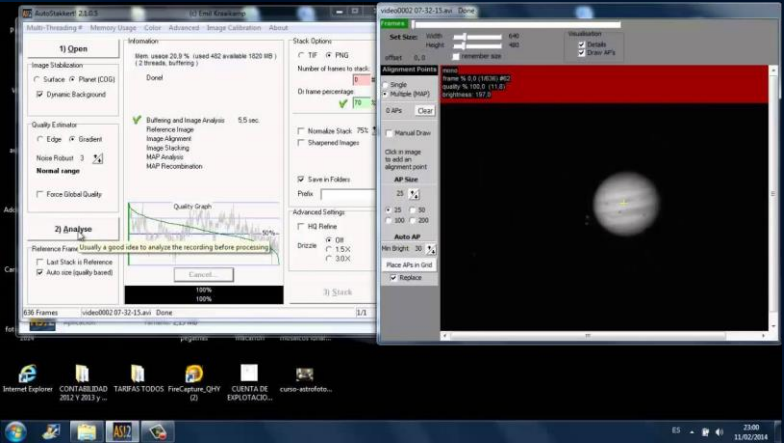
AutoStakkert! 2.3.0.5 Emil Kraaikamp

Multi-Threading # Memory Usage Color Advanced Image Calibration About

1) Open

Image Stabilization
Surface Planet (COG)
Dynamic Background

Quality Estimator
Edge Gradient
Noise Robust 3
Normal range

Force Global Quality

2) Analyse

Reference Frame
Usually a good idea to analyze the recording before processing.
Last Stack is Reference
Auto size (quality based)

Information
Mem. usage 20.9 % (used 482 available 1820 MB) ( 2 threads, buffering )
Done!

Buffering and Image Analysis 5.5 sec.
Reference Image
Image Alignment
Image Stacking
MAP Analysis
MAP Recombination

Quality Graph
50%

Cancel...

100%
100%

Stack Options
TIF PNG
Number of frames to stack:
Or frame percentage:

Normalize Stack 75%
Sharpened Images

Save in Folders
Prefix

Advanced Settings
HQ Refine
Drizzle Off 1.5X 3.0X

3) Stack

636 Frames video0002 07-32-15.avi Done 1/1

video0002 07-32-15.avi Done

Frames

Set Size: Width 640
Height 480
offset 0, 0 remember size

Visualisation
Details
Draw APs

Alignment Points
Single
Multiple (MAP)

0 APs Clear

Manual Draw

Click in image to add an alignment point

AP Size
25
25 50
100 200

Auto AP
Min Bright 30

Place APs in Grid
Replace

mono
frame % 0.0 (1636) #62
quality % 100.0 (11.8)
brightness: 197.0

Internet Explorer
CONTABILIDAD 2012 Y 2013 y ...
TARIFAS TODOS
FireCapture_QHY (2)
CUENTA DE EXPLOTACIO...
curso-astrofoto...

AS!2

ES
23:00
11/02/2014